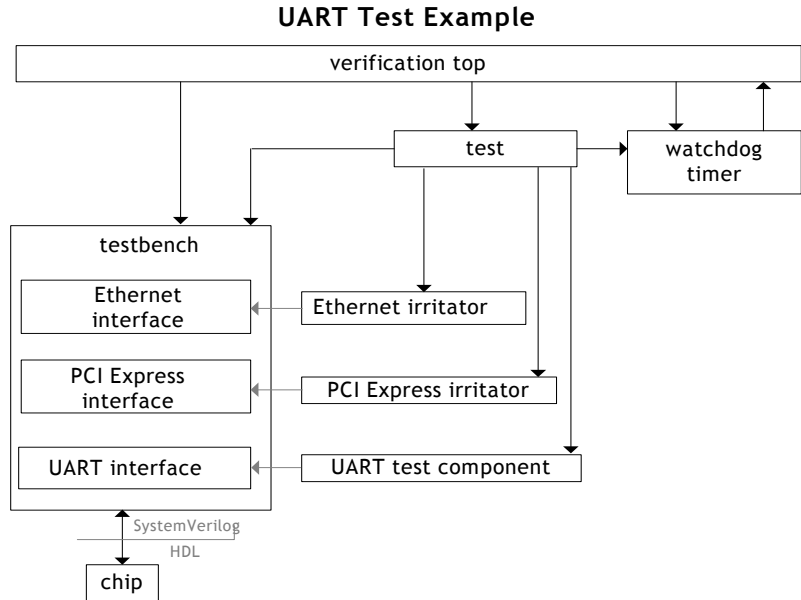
UART Test Example

verification top

test

watchdog timer

testbench

Ethernet interface

Ethernet irritator

PCI Express interface

PCI Express irritator

UART interface

UART test component

SystemVerilog

HDL

chip